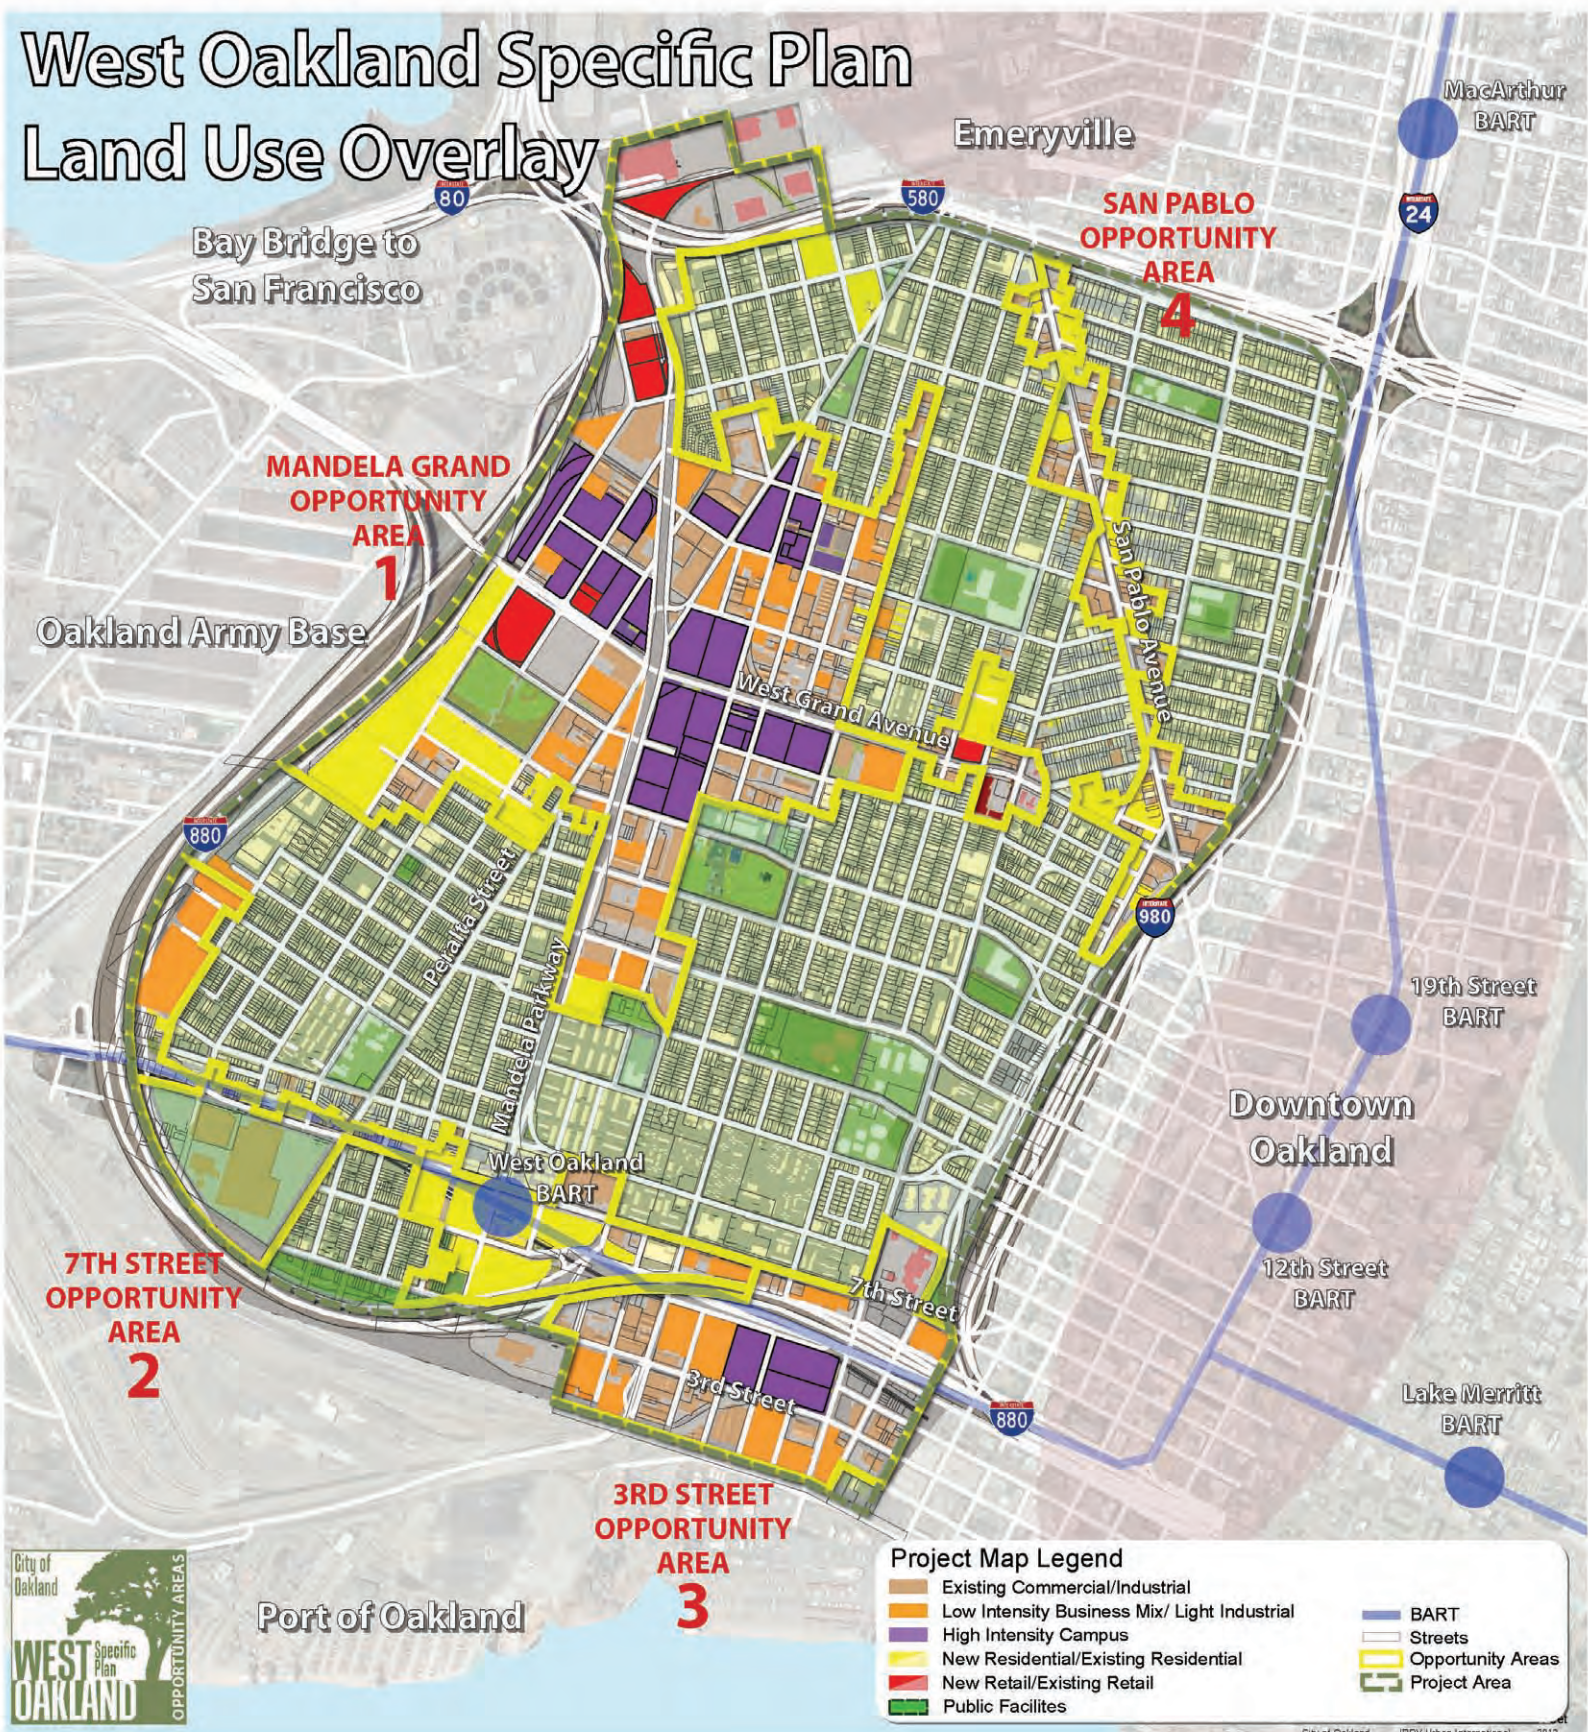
West Oakland Specific Plan
Land Use Overlay

Emeryville

MacArthur BART

80

580

24

Bay Bridge to San Francisco

SAN PABLO OPPORTUNITY AREA
4

MANDELA GRAND OPPORTUNITY AREA
1

Oakland Army Base

San Pablo Avenue

West Grand Avenue

880

Peralta Street

Mandela Parkway

980

19th Street BART

Downtown Oakland

West Oakland BART

12th Street BART

7TH STREET OPPORTUNITY AREA
2

7th Street

3rd Street

880

Lake Merritt BART

3RD STREET OPPORTUNITY AREA
3

City of Oakland
WEST Specific Plan OAKLAND
OPPORTUNITY AREAS

Port of Oakland

Project Map Legend
Existing Commercial/Industrial
Low Intensity Business Mix/ Light Industrial
High Intensity Campus
New Residential/Existing Residential
New Retail/Existing Retail
Public Facilites
BART
Streets
Opportunity Areas
Project Area